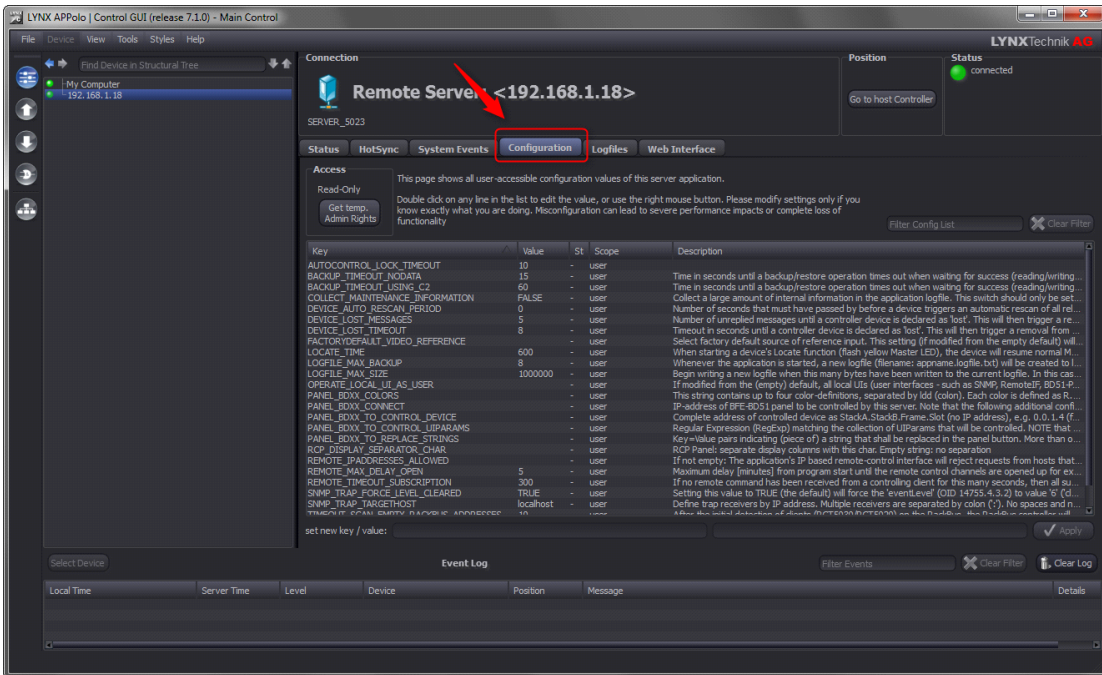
LYNX APPolo | Control GUI (release 7.1.0) - Main Control

File Device View Tools Styles Help

LYNXTechnik AG

Find Device in Structural Tree

My Computer
192.168.1.18

Connection

Remote Server <192.168.1.18>

SERVER_5023

Position

Go to host Controller

Status

connected

Status HotSync System Events Configuration Logfiles Web Interface

Access

Read-Only

Get temp. Admin Rights

This page shows all user-accessible configuration values of this server application.

Double click on any line in the list to edit the value, or use the right mouse button. Please modify settings only if you know exactly what you are doing. Misconfiguration can lead to severe performance impacts or complete loss of functionality

Filter Config List

Clear Filter

| Key | Value | St | Scope | Description |
|---|---|---|---|---|
| AUTOCONTROL_LOCK_TIMEOUT | 10 | - | user | |
| BACKUP_TIMEOUT_NODATA | 15 | - | user | Time in seconds until a backup/restore operation times out when waiting for success (reading/writing... |
| BACKUP_TIMEOUT_USING_C2 | 60 | - | user | Time in seconds until a backup/restore operation times out when waiting for success (reading/writing... |
| COLLECT_MAINTENANCE_INFORMATION | FALSE | - | user | Collect a large amount of internal information in the application logfile. This switch should only be set... |
| DEVICE_AUTO_RESCAN_PERIOD | 0 | - | user | Number of seconds that must have passed by before a device triggers an automatic rescan of all rel... |
| DEVICE_LOST_MESSAGES | 5 | - | user | Number of unreplied messages until a controller device is declared as 'lost'. This will then trigger a re... |
| DEVICE_LOST_TIMEOUT | 8 | - | user | Timeout in seconds until a controller device is declared as 'lost'. This will then trigger a removal from ... |
| FACTORYDEFAULT_VIDEO_REFERENCE | | - | user | Select factory default source of reference input. This setting (if modified from the empty default) will... |
| LOCATE_TIME | 600 | - | user | When starting a device's Locate function (flash yellow Master LED), the device will resume normal M... |
| LOGFILE_MAX_BACKUP | 8 | - | user | Whenever the application is started, a new logfile (filename: appname.logfile.txt) will be created to l... |
| LOGFILE_MAX_SIZE | 1000000 | - | user | Begin writing a new logfile when this many bytes have been written to the current logfile. In this cas... |
| OPERATE_LOCAL_UI_AS_USER | | - | user | If modified from the (empty) default, all local UIs (user interfaces - such as SNMP, RemoteIF, BDS1-P... |
| PANEL_BDXX_COLORS | | - | user | This string contains up to four color-definitions, separated by ldd (colon). Each color is defined as R... |
| PANEL_BDXX_CONNECT | | - | user | IP-address of BFE-BD51 panel to be controlled by this server. Note that the following additional confi... |
| PANEL_BDXX_TO_CONTROL_DEVICE | | - | user | Complete address of controlled device as StackA.StackB.Frame.Slot (no IP address), e.g. 0.0.1.4 (f... |
| PANEL_BDXX_TO_CONTROL_UIPARAMS | | - | user | Regular Expression (RegExp) matching the collection of UIParams that will be controlled. NOTE that ... |
| PANEL_BDXX_TO_REPLACE_STRINGS | | - | user | Key=Value pairs indicating (piece of) a string that shall be replaced in the panel button. More than o... |
| RCP_DISPLAY_SEPARATOR_CHAR | | - | user | RCP Panel: separate display columns with this char. Empty string: no separation |
| REMOTE_IPADDRESSES_ALLOWED | | - | user | If not empty: The application's IP based remote-control interface will reject requests from hosts that... |
| REMOTE_MAX_DELAY_OPEN | 5 | - | user | Maximum delay [minutes] from program start until the remote control channels are opened up for ex... |
| REMOTE_TIMEOUT_SUBSCRIPTION | 300 | - | user | If no remote command has been received from a controlling client for this many seconds, then all su... |
| SNMP_TRAP_FORCE_LEVEL_CLEARED | TRUE | - | user | Setting this value to TRUE (the default) will force the 'eventLevel' (OID 14755.4.3.2) to value '6' (cl... |
| SNMP_TRAP_TARGETHOST | localhost | - | user | Define trap receivers by IP address. Multiple receivers are separated by colon (':'). No spaces and n... |
| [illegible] | 10 | - | user | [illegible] |

set new key / value:

Apply

Select Device

Event Log

Filter Events

Clear Filter

Clear Log

| Local Time | Server Time | Level | Device | Position | Message | Details |
|---|---|---|---|---|---|---|